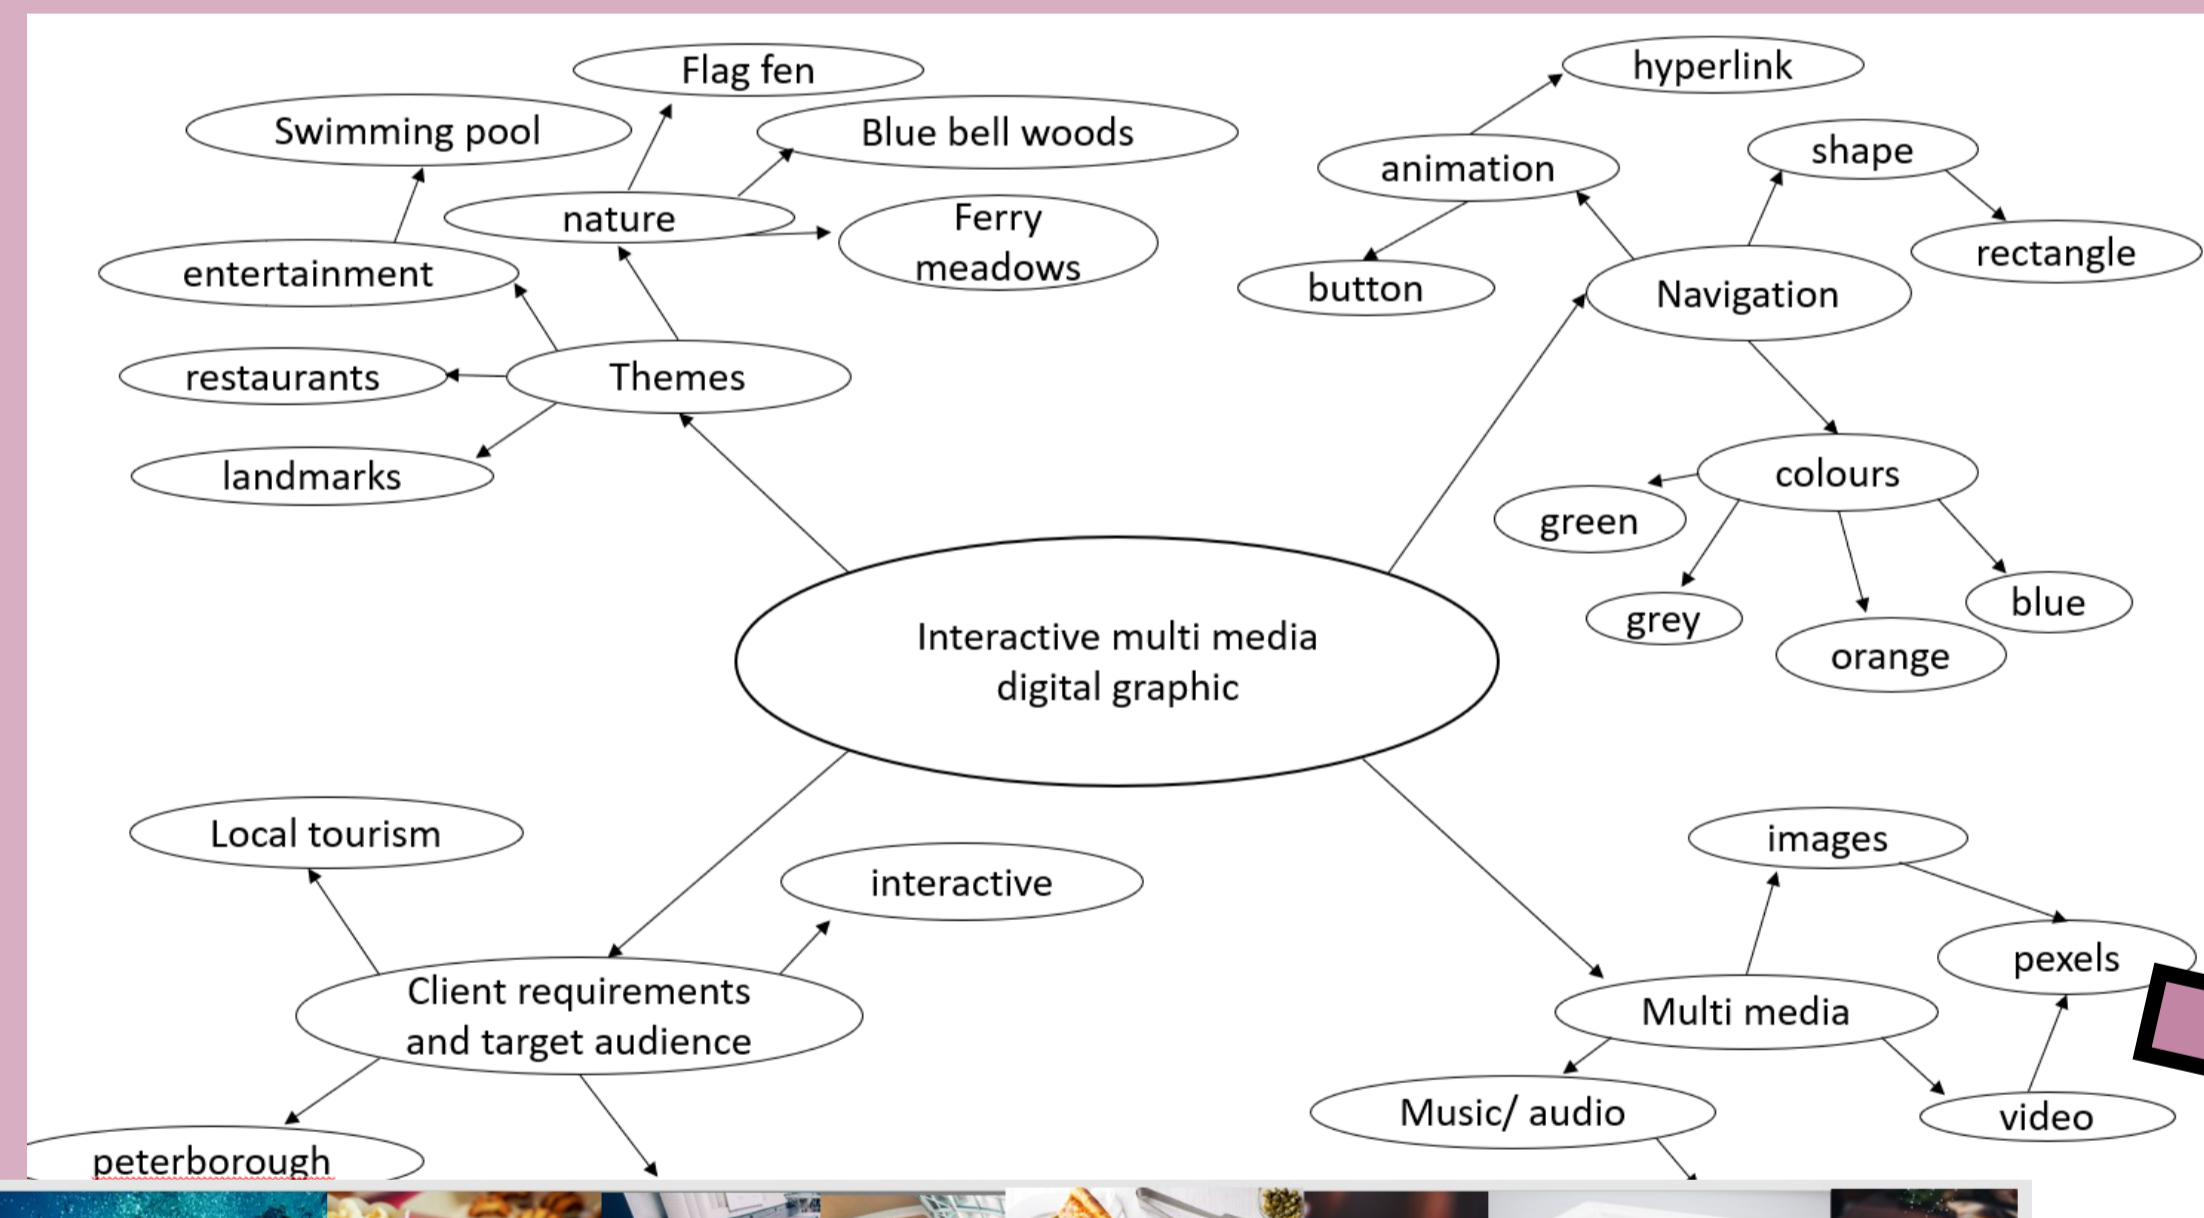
Flag fen

Swimming pool

Blue bell woods

nature

Ferry meadows

entertainment

restaurants

Themes

landmarks

hyperlink

animation

shape

rectangle

button

Navigation

colours

green

grey

blue

orange

Interactive multi media digital graphic

Local tourism

interactive

Client requirements and target audience

peterborough

images

pexels

Multi media

Music/ audio

video